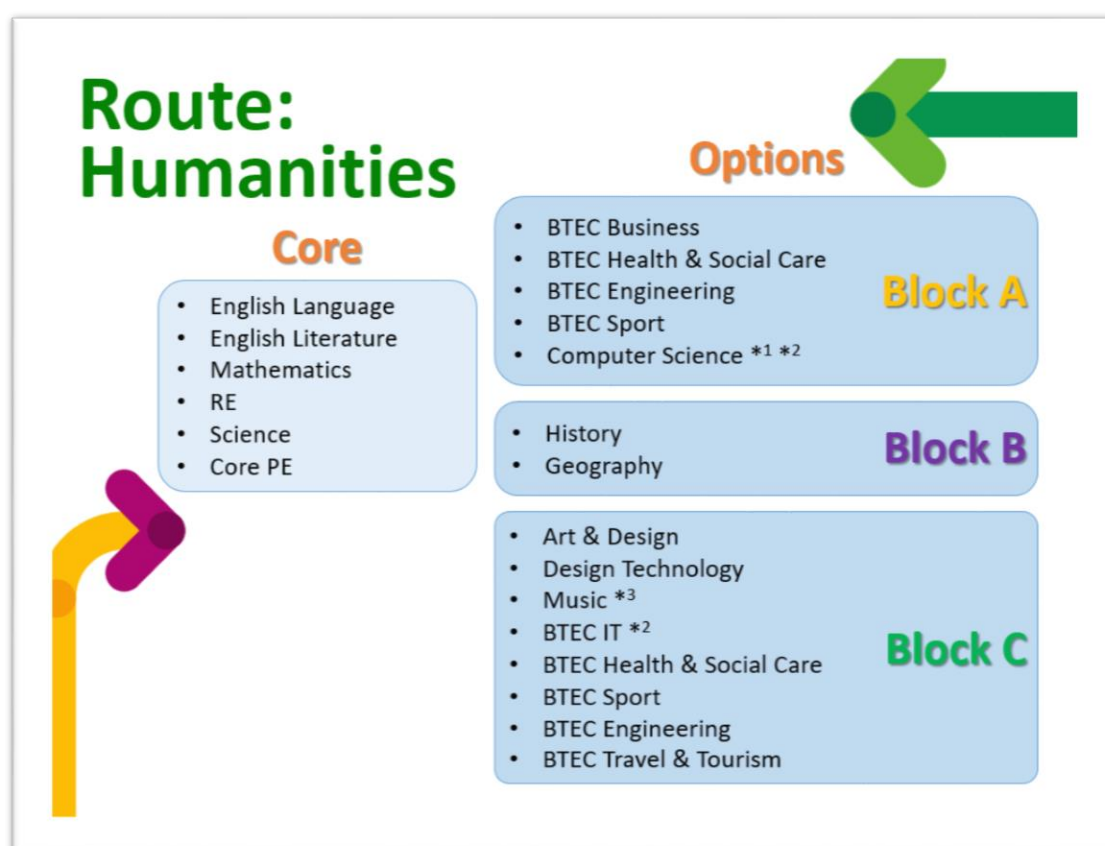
Route:
Humanities

Core

- English Language
- English Literature
- Mathematics
- RE
- Science
- Core PE

Options

- BTEC Business
- BTEC Health & Social Care
- BTEC Engineering
- BTEC Sport
- Computer Science $*^1$ $*^2$

Block A

- History
- Geography

Block B

- Art & Design
- Design Technology
- Music $*^3$
- BTEC IT $*^2$
- BTEC Health & Social Care
- BTEC Sport
- BTEC Engineering
- BTEC Travel & Tourism

Block C